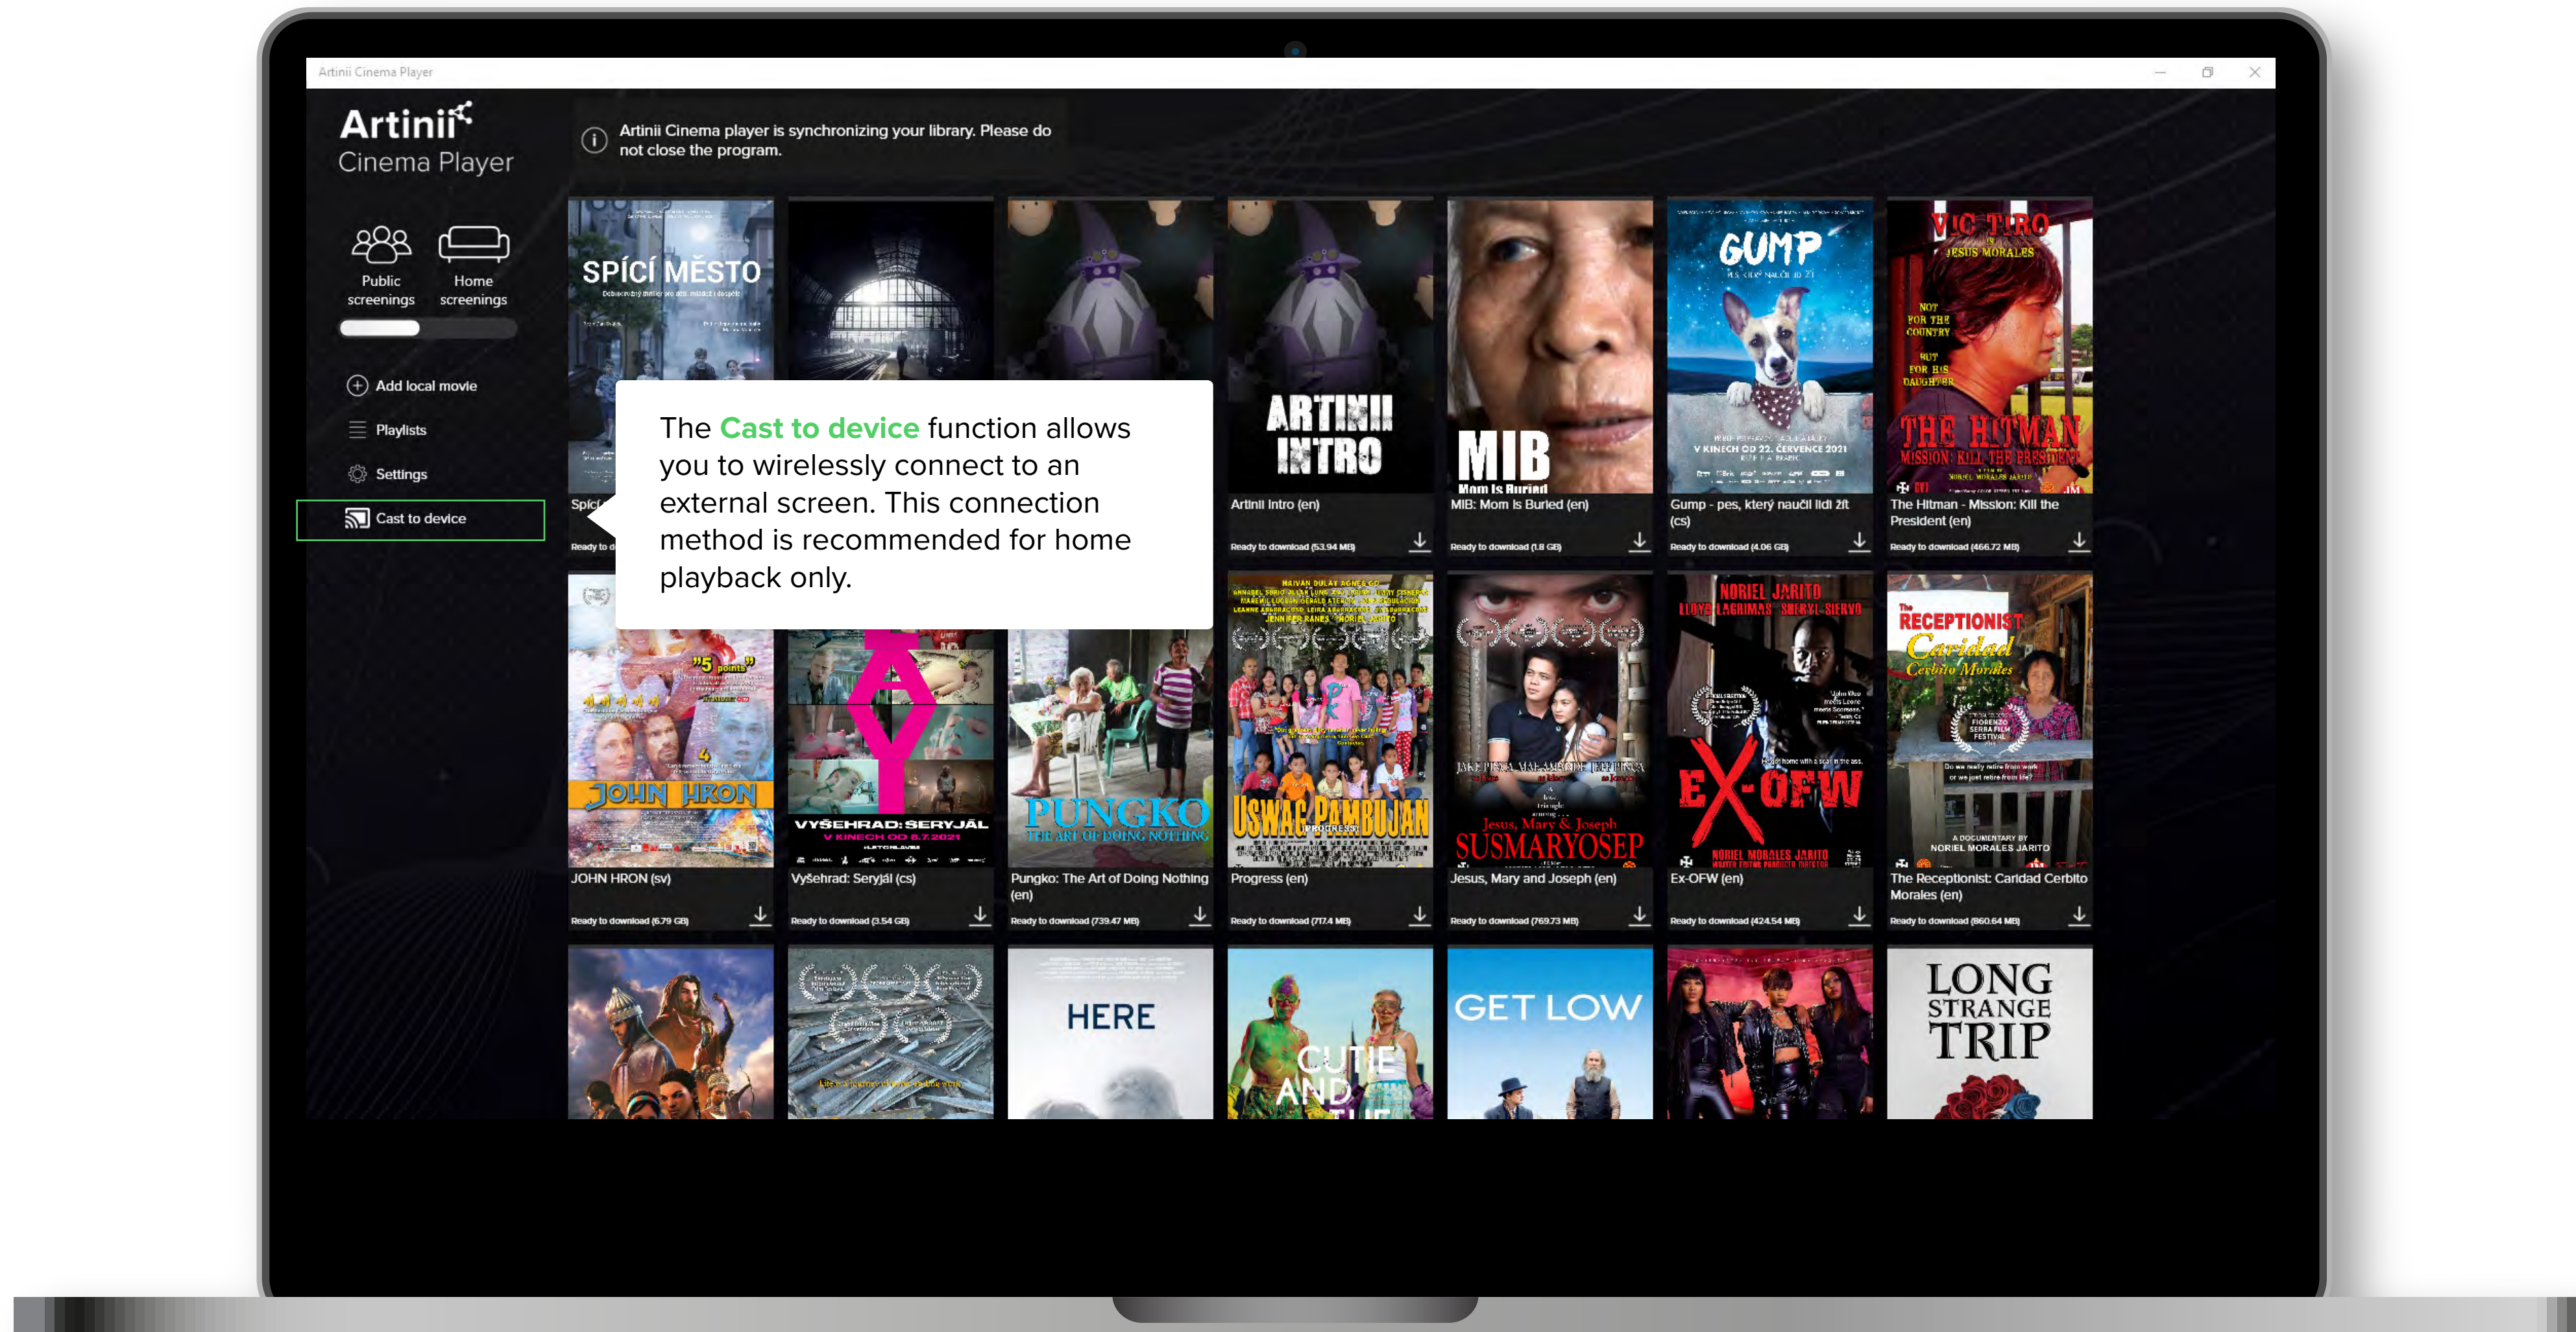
Artinii Cinema Player

Artinii
Cinema Player

Public screenings

Home screenings

Add local movie

Playlists

Settings

Cast to device

Artinii Cinema player is synchronizing your library. Please do not close the program.

SPÍCÍ MĚSTO

Spící

Ready to d

The Cast to device function allows you to wirelessly connect to an external screen. This connection method is recommended for home playback only.

ARTINII INTRO

Artinii Intro (en)

Ready to download (53.94 MB)

MIB
Mom Is Buried

MIB: Mom is Buried (en)

Ready to download (1.8 GB)

GUMP

V KINECH OD 22. ČERVENCE 2021

Gump - pes, který naučil lidi žít (cs)

Ready to download (4.06 GB)

VIC TIRO
JESUS MORALES

NOT FOR THE COUNTRY
BUT FOR HIS DAUGHTER

THE HITMAN
MISSION: KILL THE PRESIDENT

The Hitman - Mission: Kill the President (en)

Ready to download (466.72 MB)

"5 points"

JOHN HRON

JOHN HRON (sv)

Ready to download (6.79 GB)

VYŠEHRAD: SERYJÁL
V KINECH OD 8.7.2021

Vyšehrad: Seryjál (cs)

Ready to download (3.54 GB)

PUNGKO
THE ART OF DOING NOTHING

Pungko: The Art of Doing Nothing (en)

Ready to download (739.47 MB)

USWAG PAMBUJAN
(PROGRESS)

Progress (en)

Ready to download (717.4 MB)

Jesus, Mary & Joseph
SUSMARYOSEP

Jesus, Mary and Joseph (en)

Ready to download (769.73 MB)

NORIEL JARITO

EX-OFW

NORIEL MORALES JARITO

Ex-OFW (en)

Ready to download (424.54 MB)

The RECEPTIONIST
Caridad
Cerbito Morales

A DOCUMENTARY BY
NORIEL MORALES JARITO

The Receptionist: Caridad Cerbito Morales (en)

Ready to download (860.64 MB)

HERE

CUTIE AND

GET LOW

LONG STRANGE TRIP